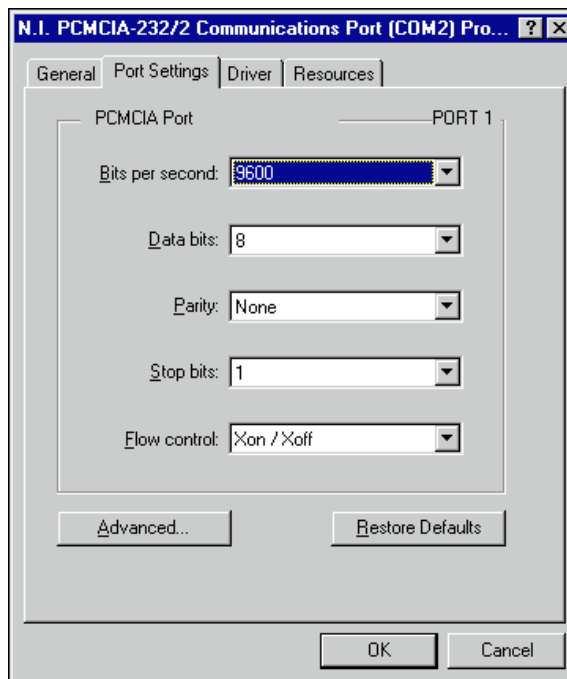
N.I. PCMCIA-232/2 Communications Port (COM2) Pro... ? ×

General | Port Settings | Driver | Resources

PCMCIA Port

PORT 1

Bits per second: 9600

Data bits: 8

Parity: None

Stop bits: 1

Flow control: Xon / Xoff

Advanced...

Restore Defaults

OK

Cancel